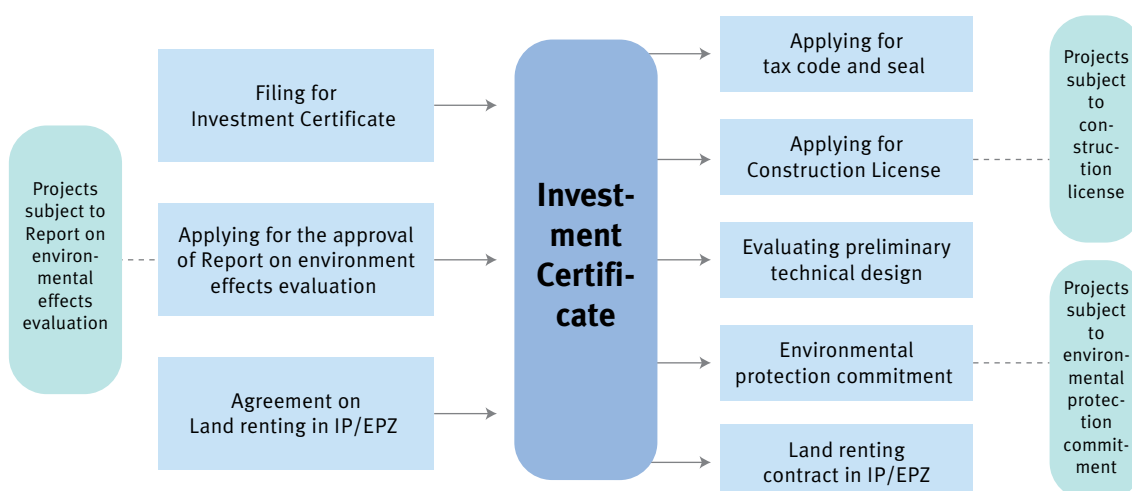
Projects subject to Report on environmental effects evaluation

Filing for Investment Certificate

Applying for the approval of Report on environment effects evaluation

Agreement on Land renting in IP/EPZ

Investment Certificate

Applying for tax code and seal

Applying for Construction License

Evaluating preliminary technical design

Environmental protection commitment

Land renting contract in IP/EPZ

Projects subject to construction license

Projects subject to environmental protection commitment